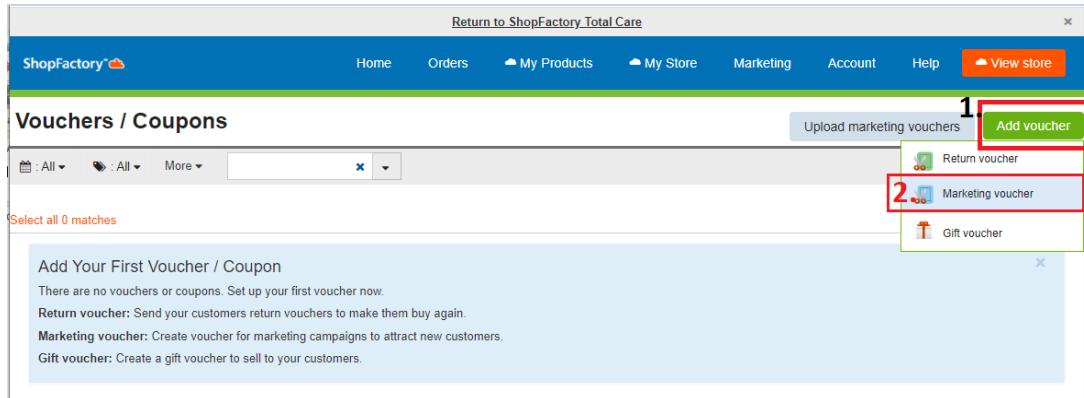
Return to ShopFactory Total Care

×

ShopFactory

Home Orders My Products My Store Marketing Account Help View store

Vouchers / Coupons

Upload marketing vouchers

1.

Add voucher

: All : All More

×

Return voucher

2.

Marketing voucher

Gift voucher

Select all 0 matches

Add Your First Voucher / Coupon

×

There are no vouchers or coupons. Set up your first voucher now.

**Return voucher:** Send your customers return vouchers to make them buy again.

**Marketing voucher:** Create voucher for marketing campaigns to attract new customers.

**Gift voucher:** Create a gift voucher to sell to your customers.